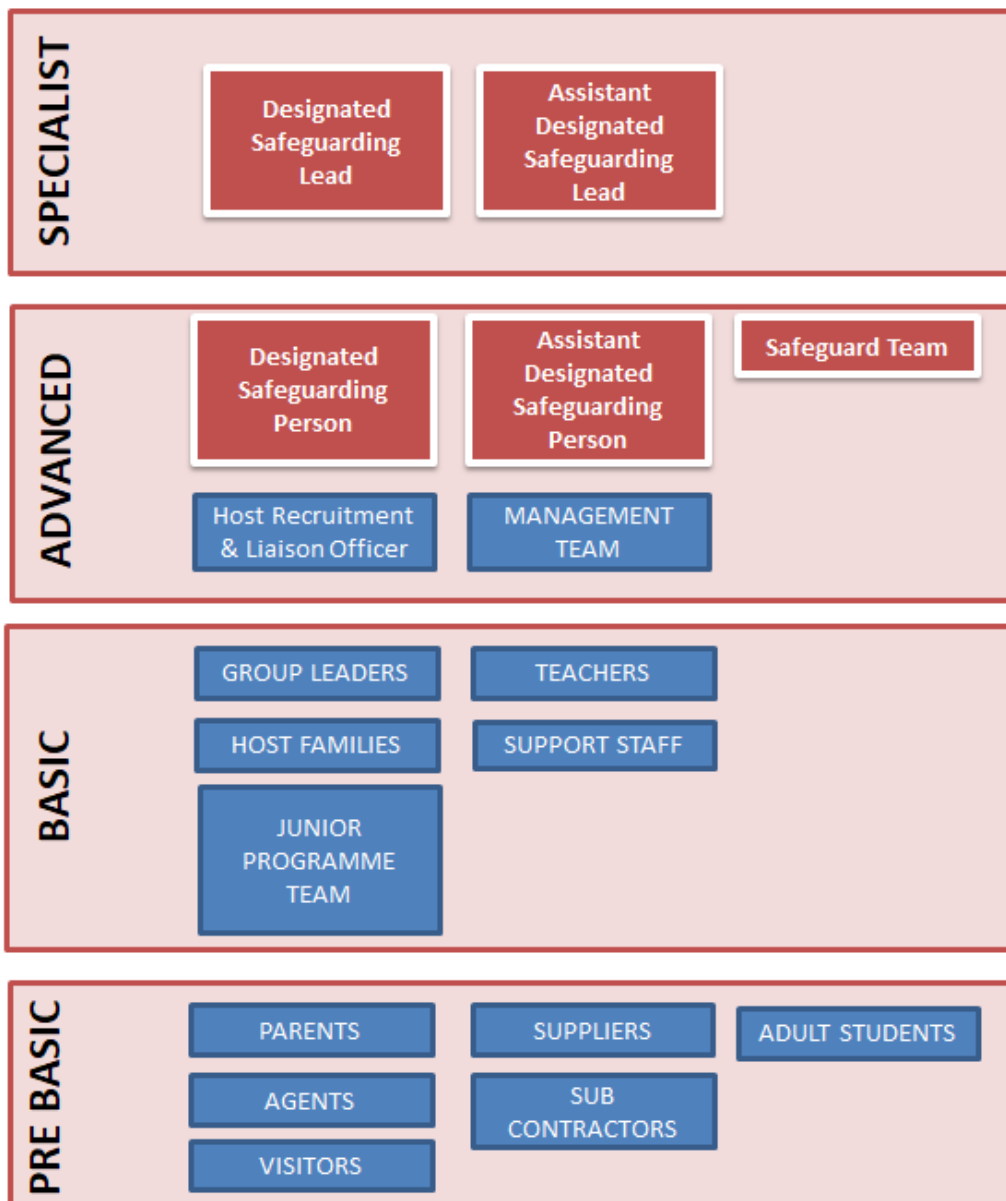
SPECIALIST

Designated Safeguarding Lead

Assistant Designated Safeguarding Lead

ADVANCED

Designated Safeguarding Person

Assistant Designated Safeguarding Person

Safeguard Team

Host Recruitment & Liaison Officer

MANAGEMENT TEAM

BASIC

GROUP LEADERS

TEACHERS

HOST FAMILIES

SUPPORT STAFF

JUNIOR PROGRAMME TEAM

PRE BASIC

PARENTS

SUPPLIERS

ADULT STUDENTS

AGENTS

SUB CONTRACTORS

VISITORS